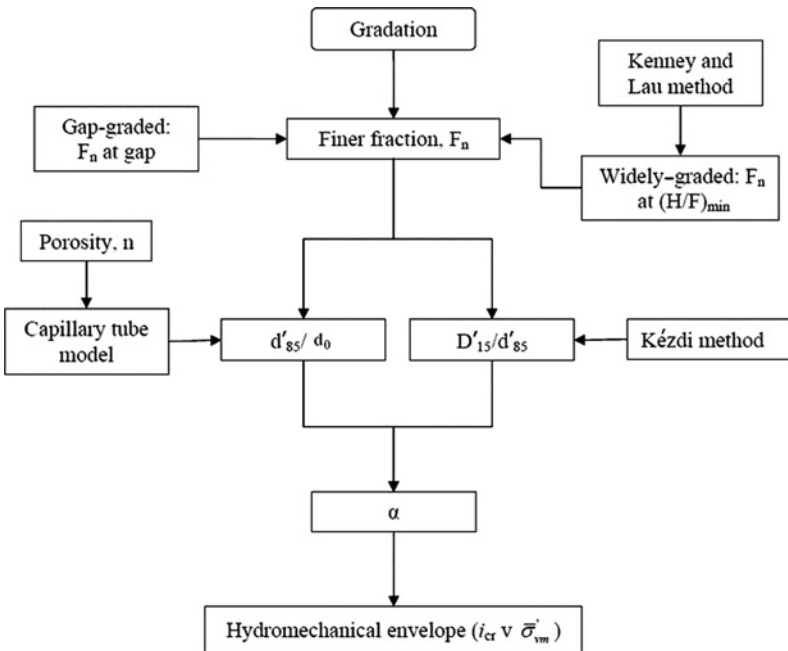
Gradation

Kenney and Lau method

Gap-graded: $F_n$ at gap

Finer fraction, $F_n$

Widely-graded: $F_n$ at $(H/F)_{min}$

Porosity, n

Capillary tube model

$d'_{85}/d_0$

$D'_{15}/d'_{85}$

Kézdi method

α

Hydromechanical envelope ($i_{cr}$ v $\bar{\sigma}'_{vm}$)